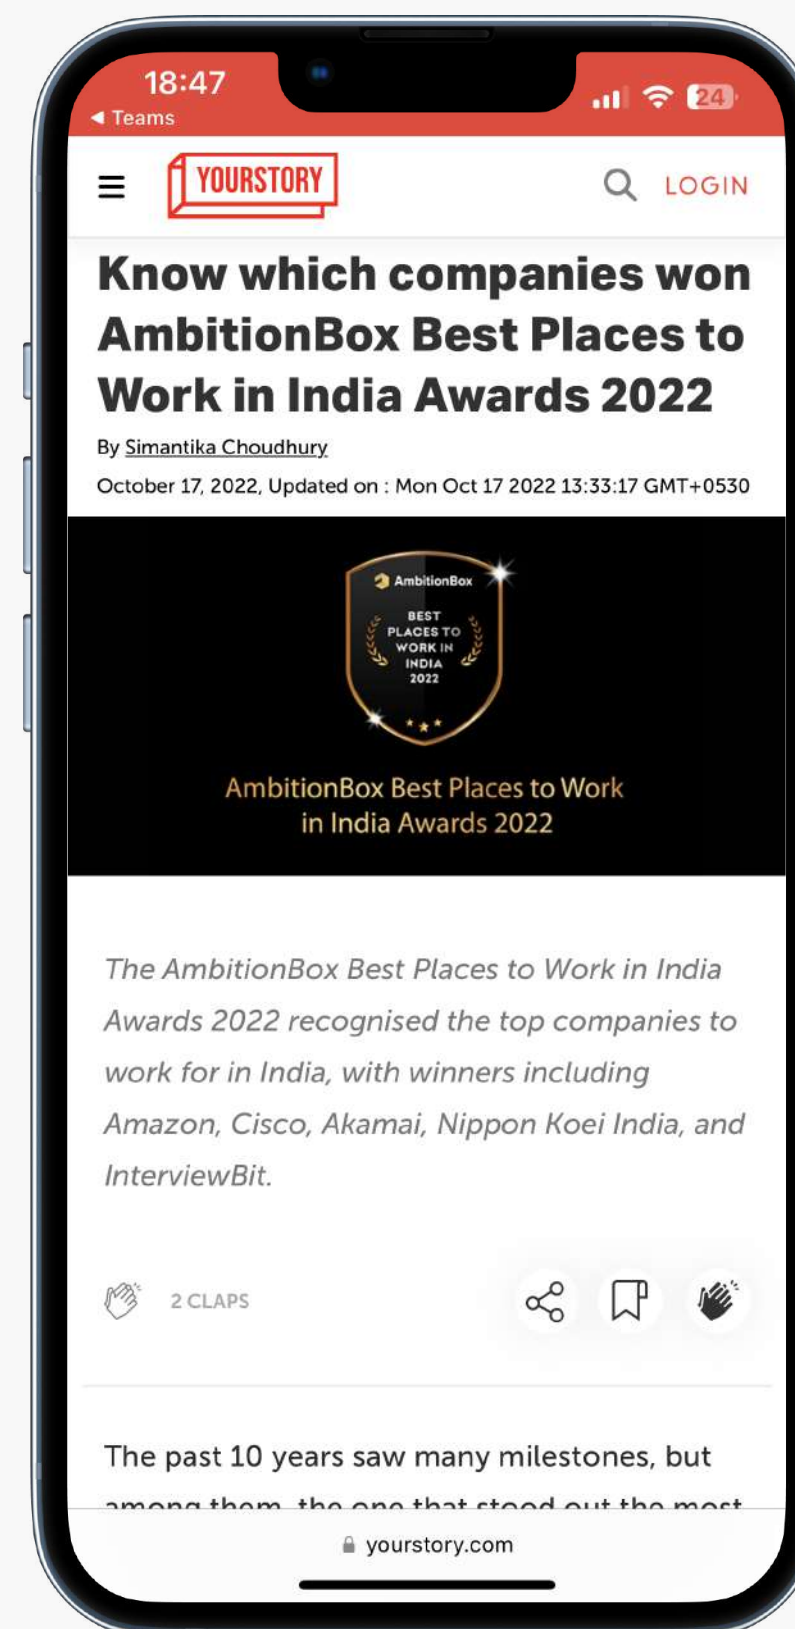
18:47
◀ Teams
24

YOURSTORY
LOGIN

Know which companies won AmbitionBox Best Places to Work in India Awards 2022

By Simantika Choudhury
October 17, 2022, Updated on : Mon Oct 17 2022 13:33:17 GMT+0530

AmbitionBox
BEST PLACES TO WORK IN INDIA 2022

AmbitionBox Best Places to Work in India Awards 2022

The AmbitionBox Best Places to Work in India Awards 2022 recognised the top companies to work for in India, with winners including Amazon, Cisco, Akamai, Nippon Koei India, and InterviewBit.

2 CLAPS

The past 10 years saw many milestones, but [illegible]

yourstory.com